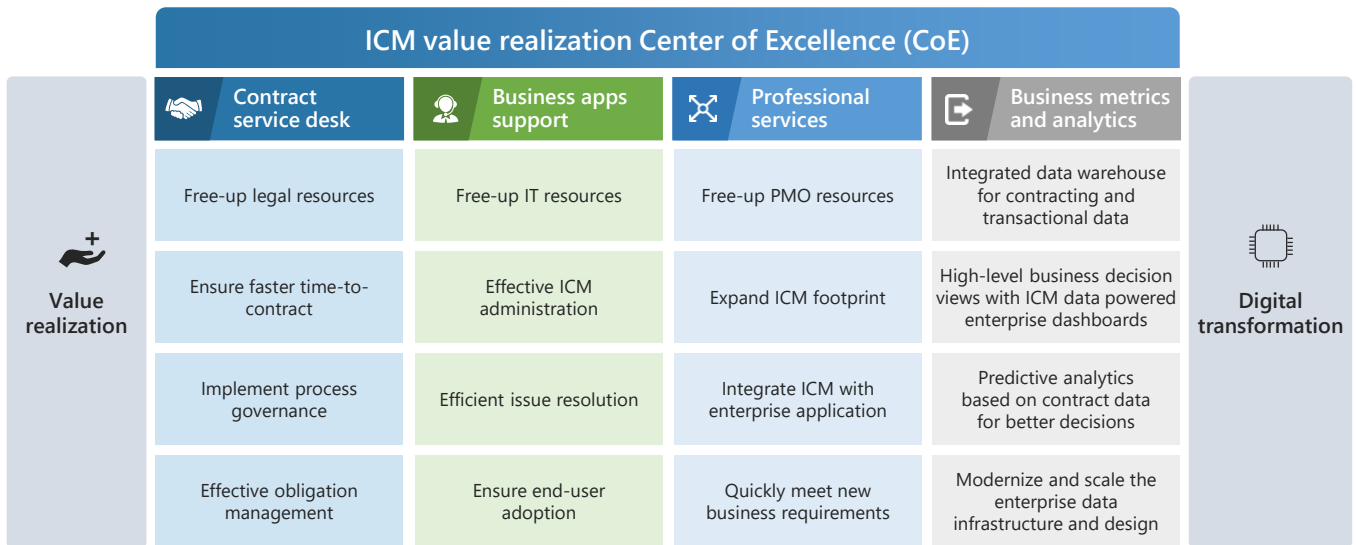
ICM value realization Center of Excellence (CoE)

Value realization

| Contract service desk | Business apps support | Professional services | Business metrics and analytics |
|---|---|---|---|
| Free-up legal resources | Free-up IT resources | Free-up PMO resources | Integrated data warehouse for contracting and transactional data |
| Ensure faster time-to-contract | Effective ICM administration | Expand ICM footprint | High-level business decision views with ICM data powered enterprise dashboards |
| Implement process governance | Efficient issue resolution | Integrate ICM with enterprise application | Predictive analytics based on contract data for better decisions |
| Effective obligation management | Ensure end-user adoption | Quickly meet new business requirements | Modernize and scale the enterprise data infrastructure and design |

Digital transformation